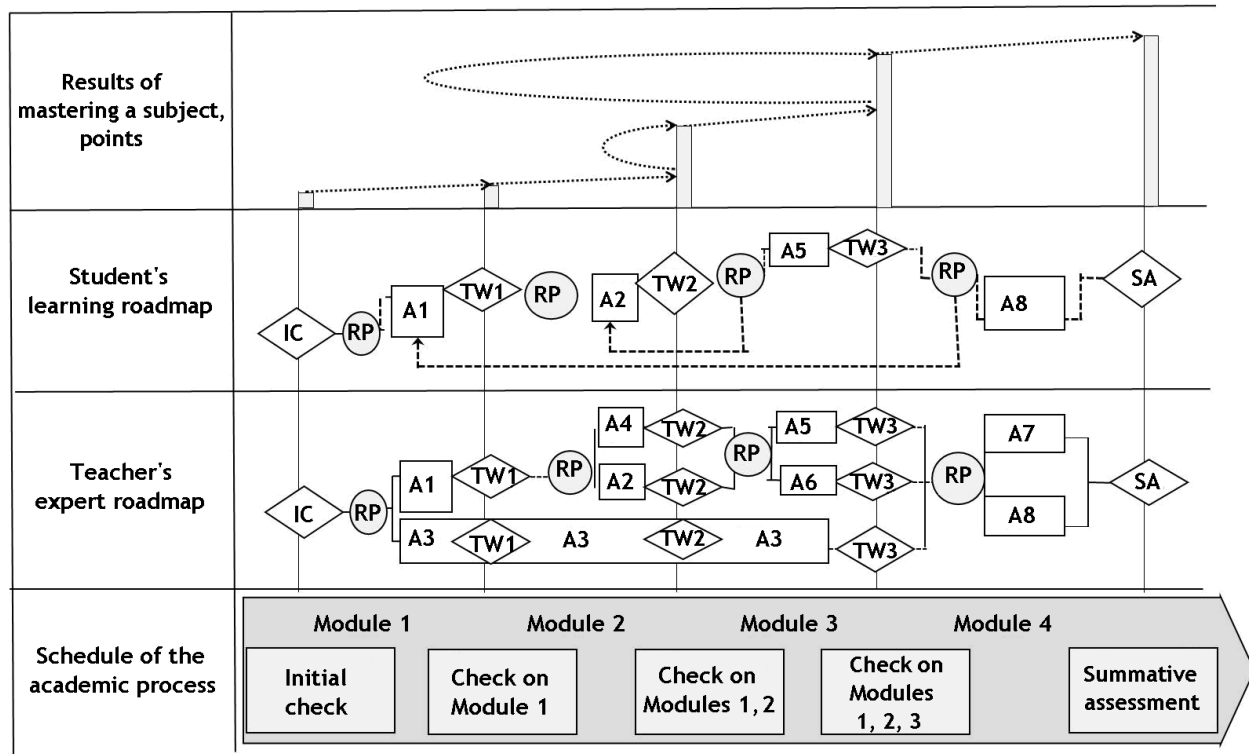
Results of mastering a subject, points

Student's learning roadmap

IC RP A1 TW1 RP A2 TW2 RP A5 TW3 RP A8 SA

Teacher's expert roadmap

IC RP A1 TW1 RP A4 TW2 A2 TW2 RP A5 TW3 A6 TW3 RP A7 A8 SA A3 TW1 A3 TW2 A3 TW3

Schedule of the academic process

Module 1 Module 2 Module 3 Module 4

Initial check

Check on Module 1

Check on Modules 1, 2

Check on Modules 1, 2, 3

Summative assessment